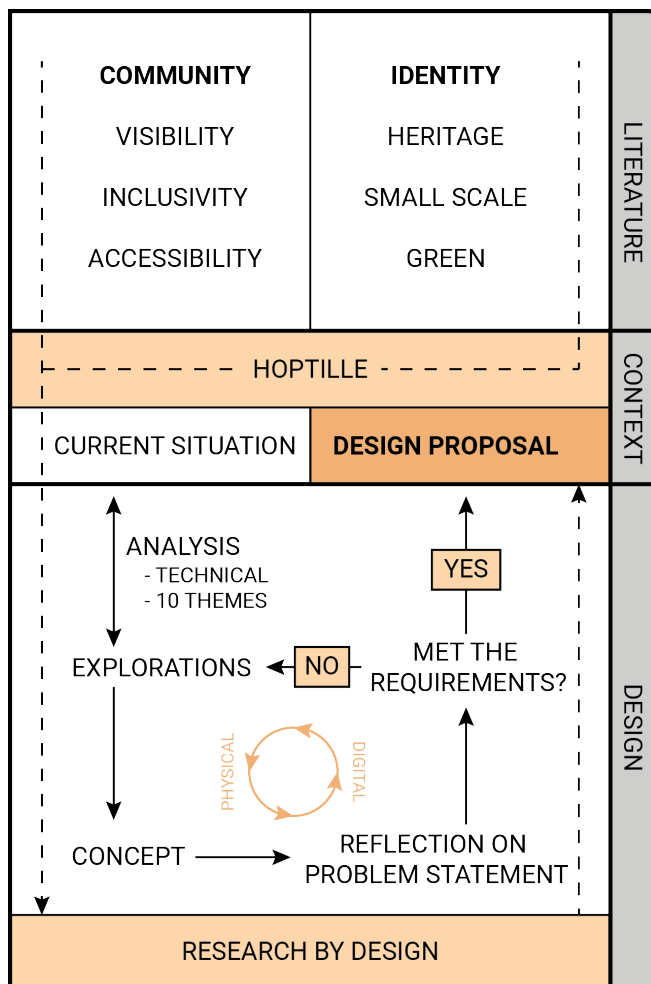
COMMUNITY
VISIBILITY
INCLUSIVITY
ACCESSIBILITY

IDENTITY
HERITAGE
SMALL SCALE
GREEN

LITERATURE

HOPTILLE

CURRENT SITUATION

DESIGN PROPOSAL

CONTEXT

ANALYSIS
- TECHNICAL
- 10 THEMES

EXPLORATIONS

NO

YES

MET THE REQUIREMENTS?

PHYSICAL

DIGITAL

CONCEPT

REFLECTION ON PROBLEM STATEMENT

DESIGN

RESEARCH BY DESIGN